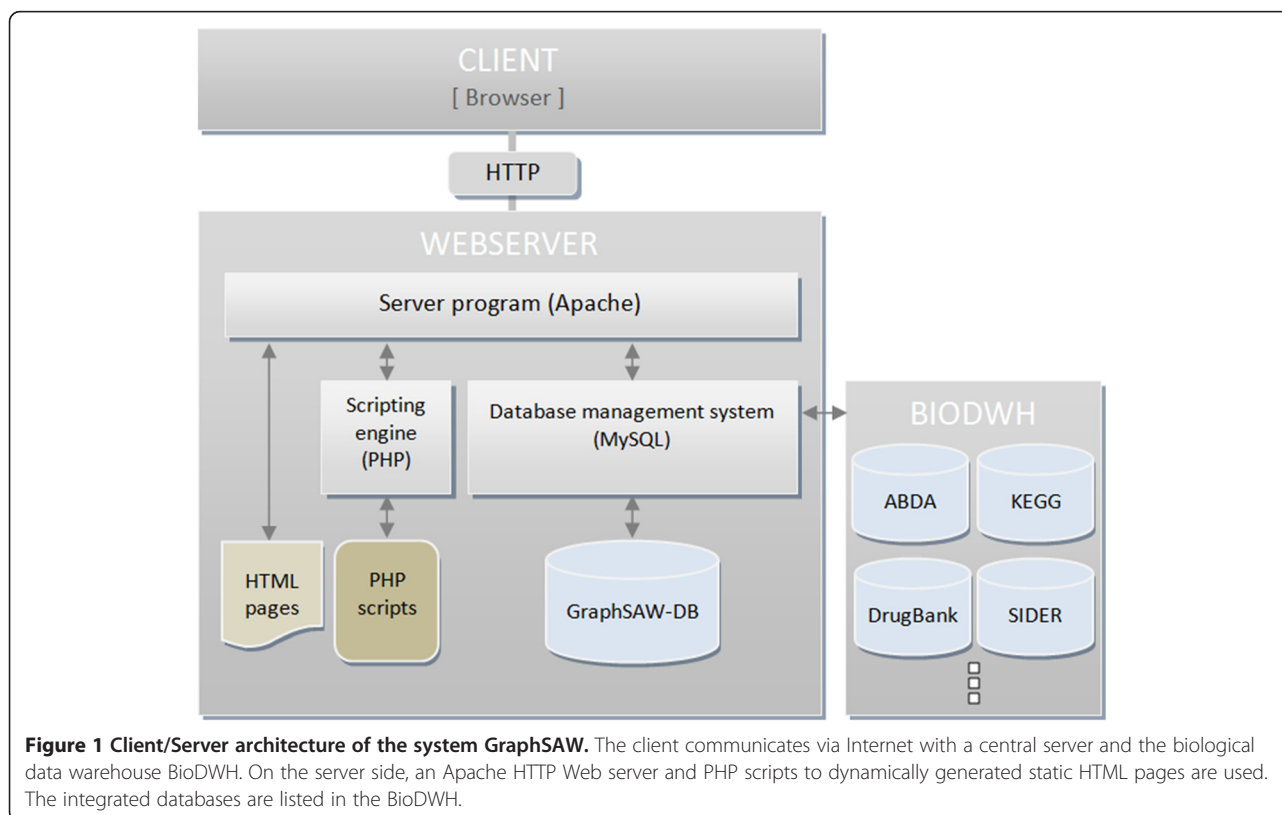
CLIENT
[ Browser ]

HTTP

WEBSERVER

Server program (Apache)

Scripting engine (PHP)

Database management system (MySQL)

HTML pages

PHP scripts

GraphSAW-DB

BIODWH

ABDA

KEGG

DrugBank

SIDER

**Figure 1 Client/Server architecture of the system GraphSAW.** The client communicates via Internet with a central server and the biological data warehouse BioDWH. On the server side, an Apache HTTP Web server and PHP scripts to dynamically generated static HTML pages are used. The integrated databases are listed in the BioDWH.